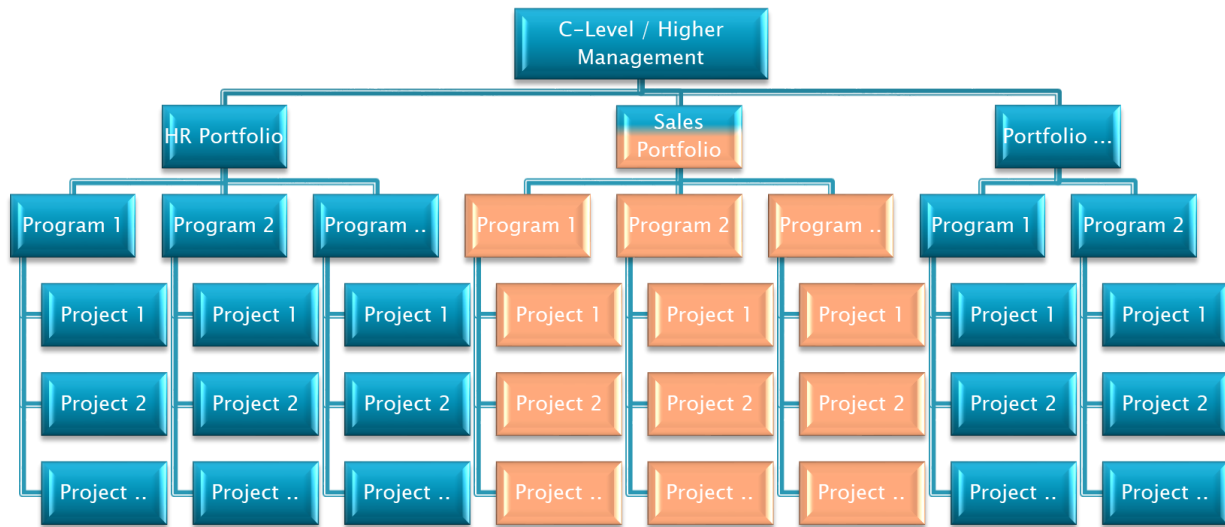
C-Level / Higher Management

HR Portfolio

Program 1
Project 1
Project 2
Project ..

Program 2
Project 1
Project 2
Project ..

Program ..
Project 1
Project 2
Project ..

Sales Portfolio

Program 1
Project 1
Project 2
Project ..

Program 2
Project 1
Project 2
Project ..

Program ..
Project 1
Project 2
Project ..

Portfolio ...

Program 1
Project 1
Project 2
Project ..

Program 2
Project 1
Project 2
Project ..